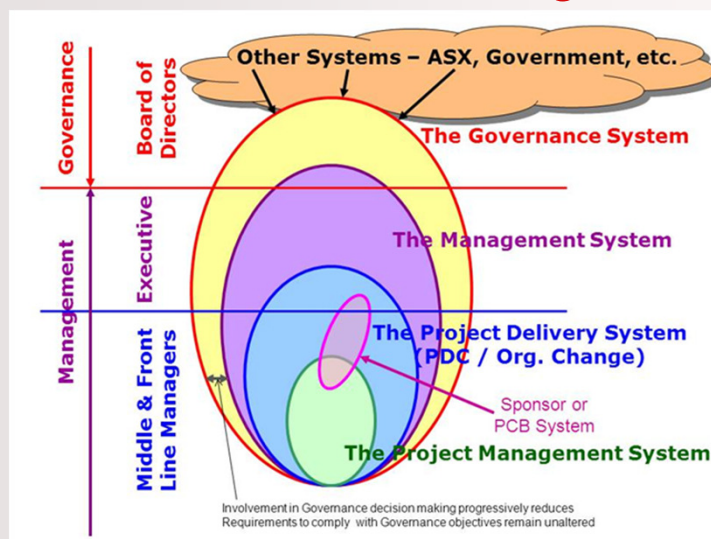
Governance

Board of Directors

Other Systems – ASX, Government, etc.

The Governance System

Management

Executive

The Management System

Middle & Front Line Managers

The Project Delivery System (PDC / Org. Change)

Sponsor or PCB System

The Project Management System

Involvement in Governance decision making progressively reduces
Requirements to comply with Governance objectives remain unaltered